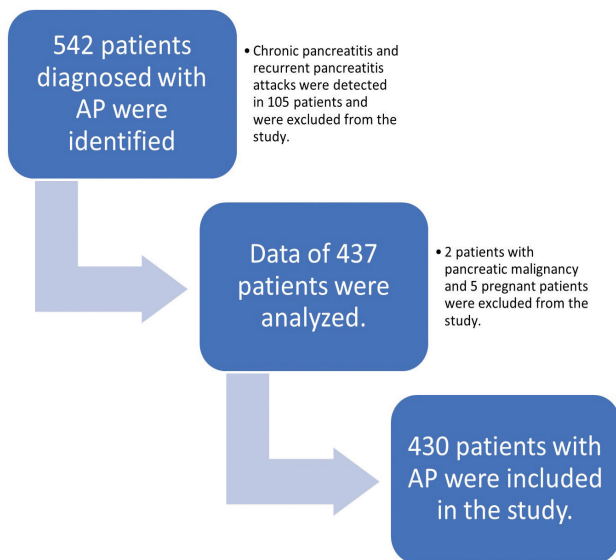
542 patients diagnosed with AP were identified

• Chronic pancreatitis and recurrent pancreatitis attacks were detected in 105 patients and were excluded from the study.

Data of 437 patients were analyzed.

• 2 patients with pancreatic malignancy and 5 pregnant patients were excluded from the study.

430 patients with AP were included in the study.